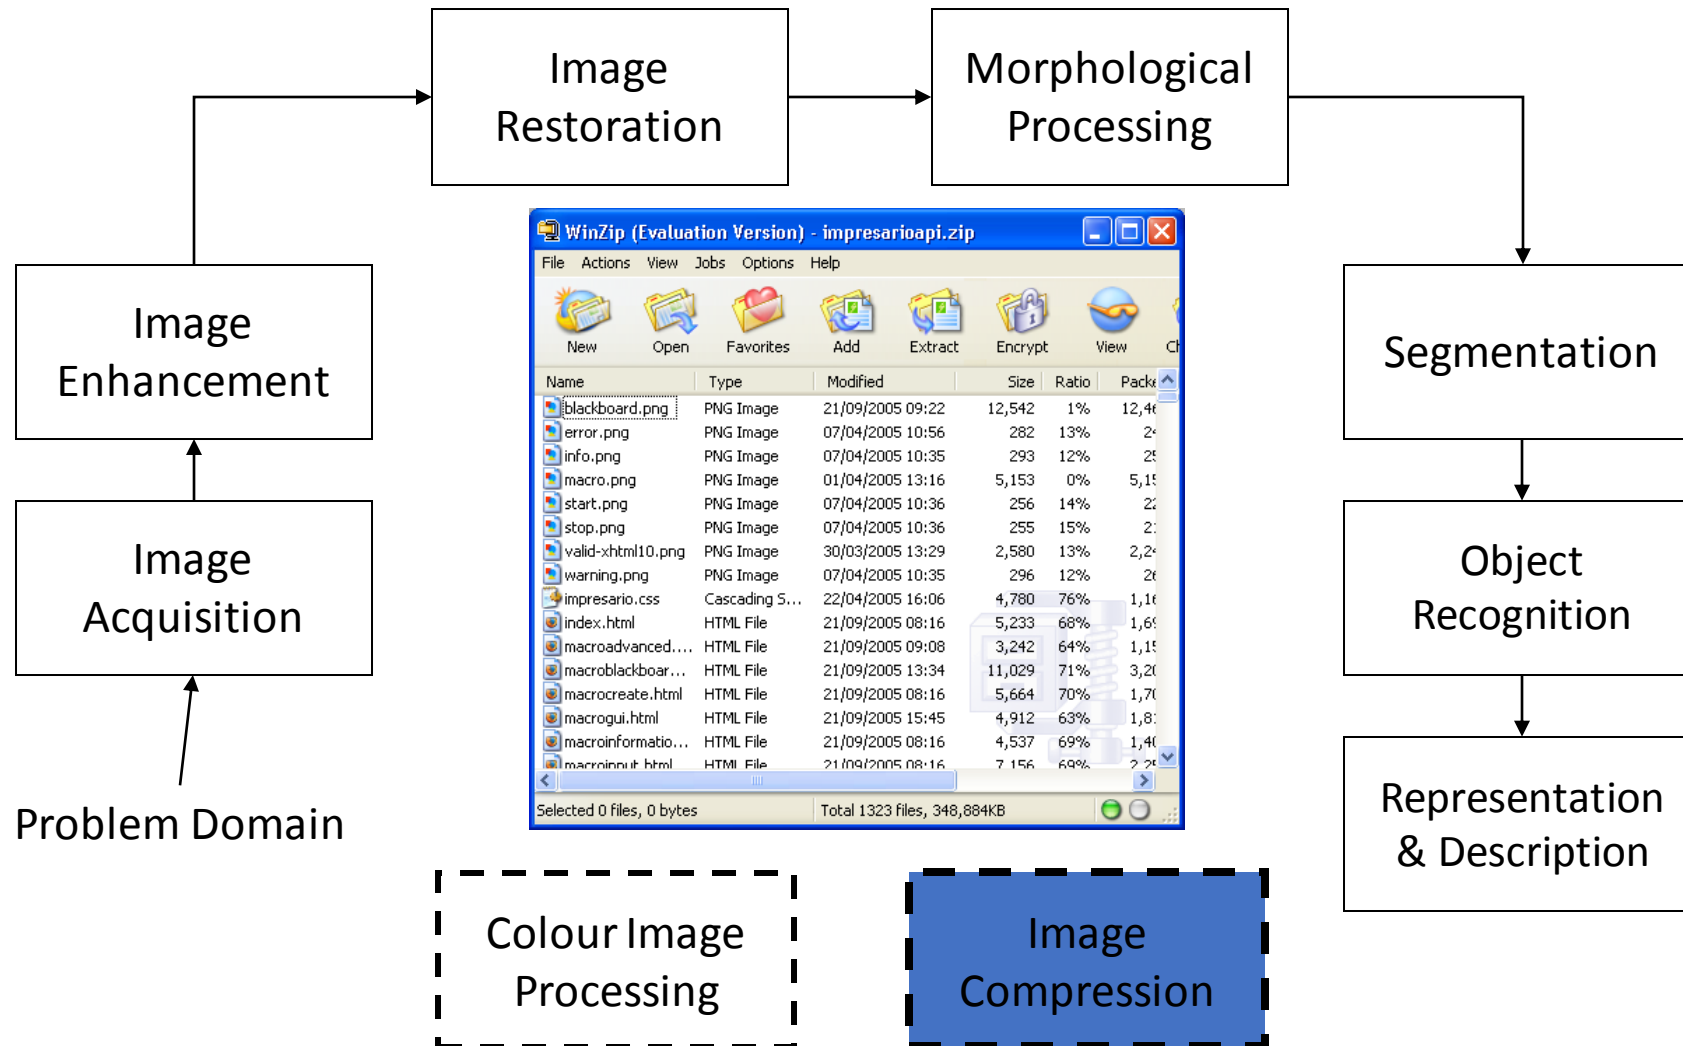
Image Restoration

Morphological Processing

Image Enhancement

Segmentation

Image Acquisition

Object Recognition

Problem Domain

Representation & Description

WinZip (Evaluation Version) - impresarioapi.zip

File Actions View Jobs Options Help

New Open Favorites Add Extract Encrypt View Ch

| Name | Type | Modified | Size | Ratio | Packe |
|---|---|---|---|---|---|
| blackboard.png | PNG Image | 21/09/2005 09:22 | 12,542 | 1% | 12,4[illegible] |
| error.png | PNG Image | 07/04/2005 10:56 | 282 | 13% | 2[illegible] |
| info.png | PNG Image | 07/04/2005 10:35 | 293 | 12% | 2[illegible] |
| macro.png | PNG Image | 01/04/2005 13:16 | 5,153 | 0% | 5,1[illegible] |
| start.png | PNG Image | 07/04/2005 10:36 | 256 | 14% | 2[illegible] |
| stop.png | PNG Image | 07/04/2005 10:36 | 255 | 15% | 2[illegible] |
| valid-xhtml10.png | PNG Image | 30/03/2005 13:29 | 2,580 | 13% | 2,2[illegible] |
| warning.png | PNG Image | 07/04/2005 10:35 | 296 | 12% | 2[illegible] |
| impresario.css | Cascading S... | 22/04/2005 16:06 | 4,780 | 76% | 1,1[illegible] |
| index.html | HTML File | 21/09/2005 08:16 | 5,233 | 68% | 1,6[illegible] |
| macroadvanced.... | HTML File | 21/09/2005 09:08 | 3,242 | 64% | 1,1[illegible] |
| macroblackboar... | HTML File | 21/09/2005 13:34 | 11,029 | 71% | 3,2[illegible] |
| macrocreate.html | HTML File | 21/09/2005 08:16 | 5,664 | 70% | 1,7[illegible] |
| macrogui.html | HTML File | 21/09/2005 15:45 | 4,912 | 63% | 1,8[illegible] |
| macroinformatio... | HTML File | 21/09/2005 08:16 | 4,537 | 69% | 1,4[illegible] |
| macroinput.html | HTML File | 21/09/2005 08:16 | 7,156 | 69% | 2,2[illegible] |

Selected 0 files, 0 bytes
Total 1323 files, 348,884KB

Colour Image Processing

Image Compression